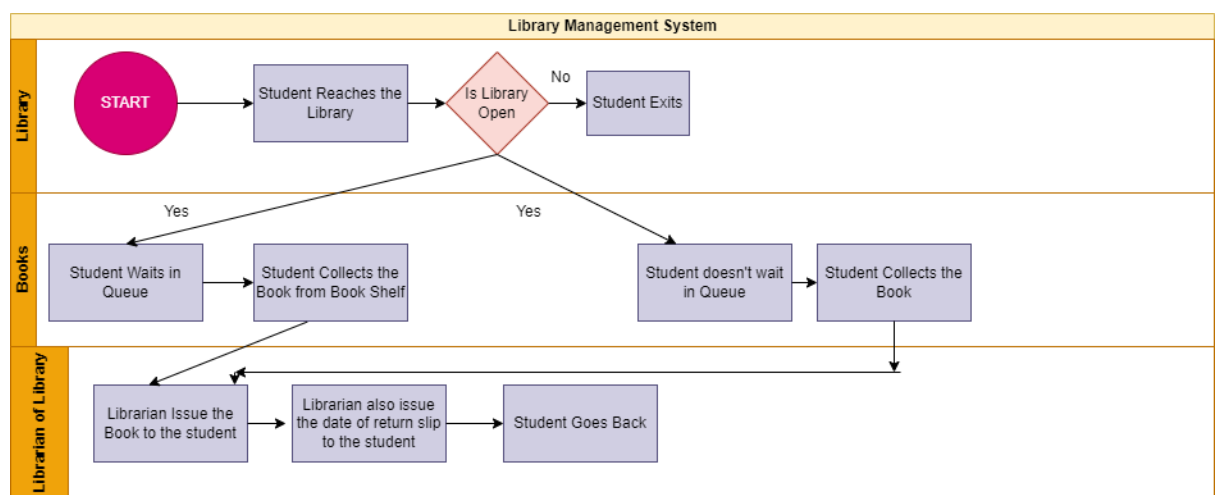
Library Management System

Library

START

Student Reaches the Library

Is Library Open

No

Student Exits

Books

Yes

Yes

Student Waits in Queue

Student Collects the Book from Book Shelf

Student doesn't wait in Queue

Student Collects the Book

Librarian of Library

Librarian Issue the Book to the student

Librarian also issue the date of return slip to the student

Student Goes Back